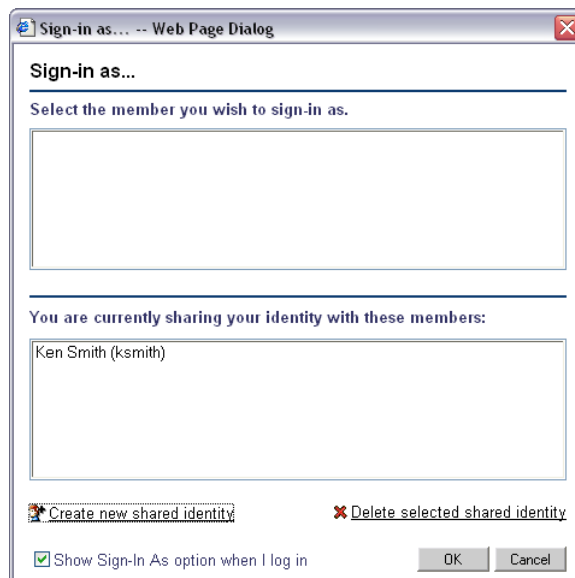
Sign-in as... -- Web Page Dialog

Sign-in as...

Select the member you wish to sign-in as.

You are currently sharing your identity with these members:

Ken Smith (ksmith)

Create new shared identity

Delete selected shared identity

Show Sign-In As option when I log in

OK

Cancel